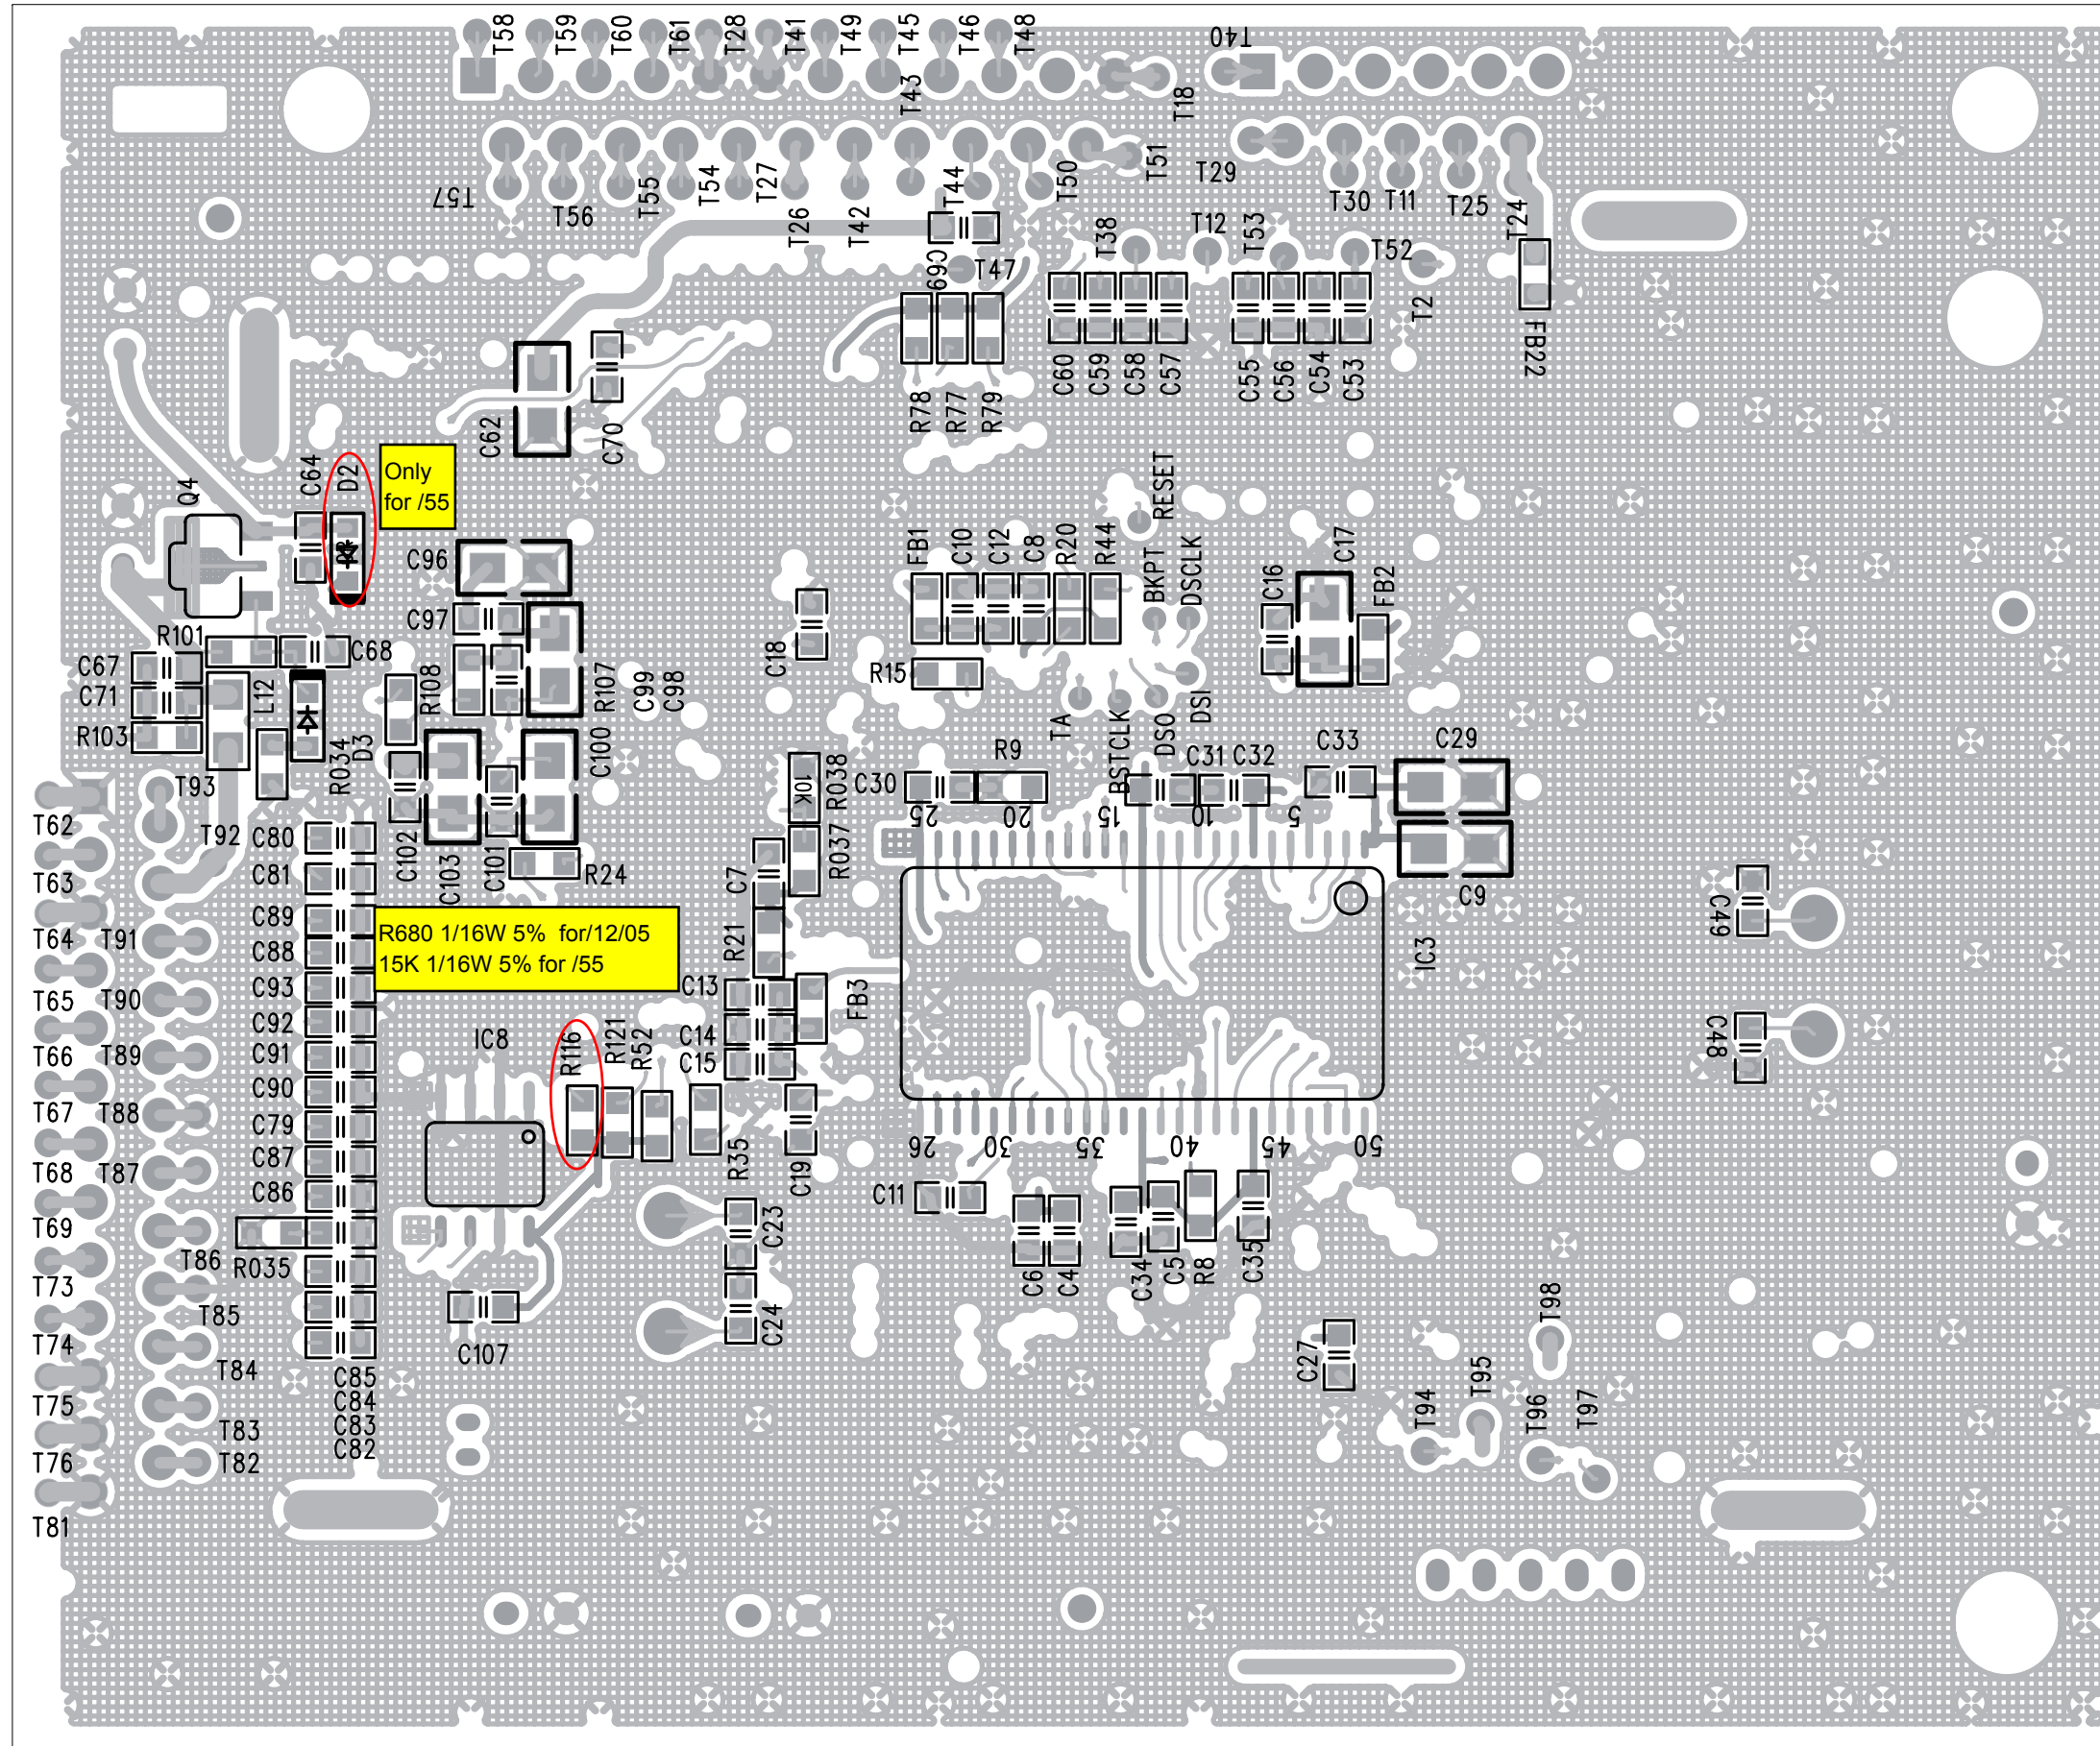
T58 T59 T60 T61 T28 T41 T49 T45 T46 T48 T40
T43 T18
T57 T56 T55 T54 T27 T26 T42 T44 T50 T51 T29 T30 T11 T25
T12 T53 T24
C69 T47 T38 T52
T2 FB22
R78 R77 R79 C60 C59 C58 C57 C55 C56 C54 C53
C62 C70
Only for /55
Q4 C64 D2
RESET
C96 FB1 C10 C12 C8 R20 R44 BKPT DSCLK C16 C17 FB2
C97
R101 C68 C18 R15
C67 C71 R103 L12 R108 R107 C99 C98
D3 R034 C100 TA BSTCLK DSO DSI
T93 R9 C31 C32 C33 C29
10K R038 C30
25 20 15 10 5
T62 T92 C80 C102 C103 C101 R24 R037
T63 C81 C7 C9
T64 T91 C89 R680 1/16W 5% for/12/05
C88 15K 1/16W 5% for /55 R21 C49
IC3
T65 T90 C93 C13 FB3
C92
T66 T89 C91 IC8 R116 R121 R52 C14 C15 C48
C90
T67 T88 C79
C87 R35
T68 T87 C86 C19 26 30 35 40 45 50
C11
T69 C23
T86 R035 C6 C4 C34 C5 R8 C35
T73
T85 C24
T74 C107 C27 T98
T84
C85 T95
T75 C84 T94 T96 T97
C83 T83
T76 C82 T82
T81